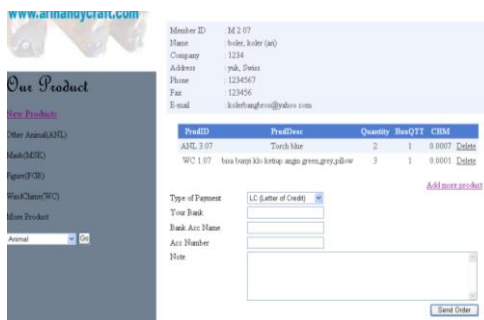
www.arimandycraft.com

Our Product

New Products

Other Animal(ANL)

Mask(MSK)

Figure(FGR)

WindChime(WC)

More Product

Animal Go

Member ID : M 2 07
Name : boler, koler (ari)
Company : 1234
Address : yuk, Swiss
Phone : 1234567
Fax : 123456
E-mail : kolerbangbros@yahoo.com

| ProdID | ProdDesc | Quantity | BoxQTT | CBM | |
|---|---|---|---|---|---|
| ANL 3.07 | Torch blue | 2 | 1 | 0.0007 | Delete |
| WC 1.07 | bisa banyi klo ketiup angin green,grey,pillow | 3 | 1 | 0.0001 | Delete |

Add more product

Type of Payment LC (Letter of Credit)
Your Bank
Bank Acc Name
Acc Number
Note

Send Order